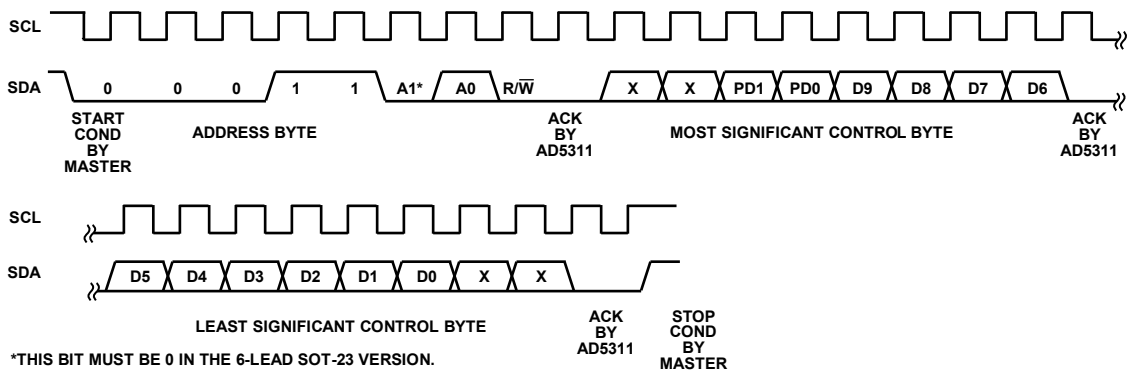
SCL

SDA 0 0 0 1 1 A1* A0 $R/\overline{W}$ X X PD1 PD0 D9 D8 D7 D6

START COND BY MASTER

ADDRESS BYTE

ACK BY AD5311

MOST SIGNIFICANT CONTROL BYTE

ACK BY AD5311

SCL

SDA D5 D4 D3 D2 D1 D0 X X

LEAST SIGNIFICANT CONTROL BYTE

ACK BY AD5311

STOP COND BY MASTER

*THIS BIT MUST BE 0 IN THE 6-LEAD SOT-23 VERSION.